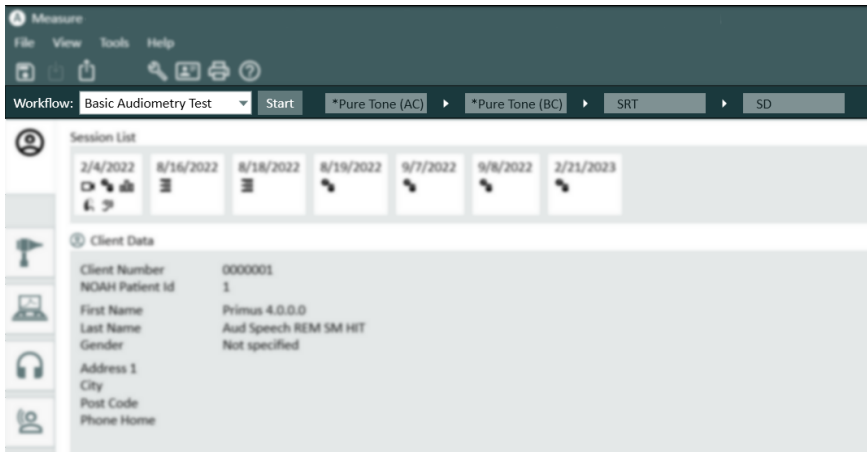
Measure

File View Tools Help

Workflow: Basic Audiometry Test Start *Pure Tone (AC) *Pure Tone (BC) SRT SD

Session List

2/4/2022 8/16/2022 8/18/2022 8/19/2022 9/7/2022 9/8/2022 2/21/2023

Client Data

Client Number 0000001
NOAH Patient Id 1

First Name Primus 4.0.0.0
Last Name Aud Speech REM SM HIT
Gender Not specified

Address 1
City
Post Code
Phone Home